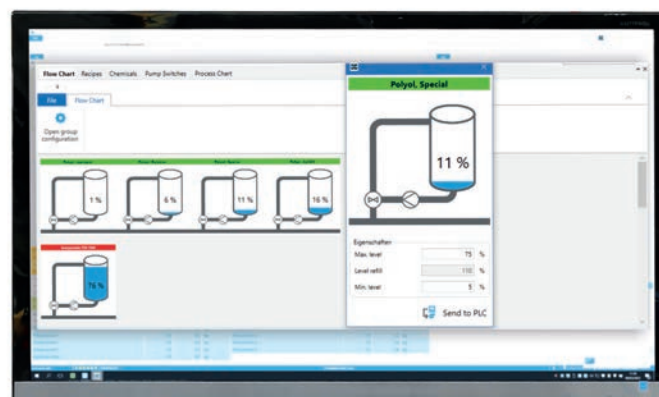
Flow Chart Recipes Chemicals Pump Switches Process Chart

File Flow Chart

Open group configuration

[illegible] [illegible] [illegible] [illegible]

1 %

6 %

11 %

16 %

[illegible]

76 %

Polyol, Special

11 %

Eigenschaften

Max. level 75 %

Level refill 110 %

Min. level 5 %

Send to PLC